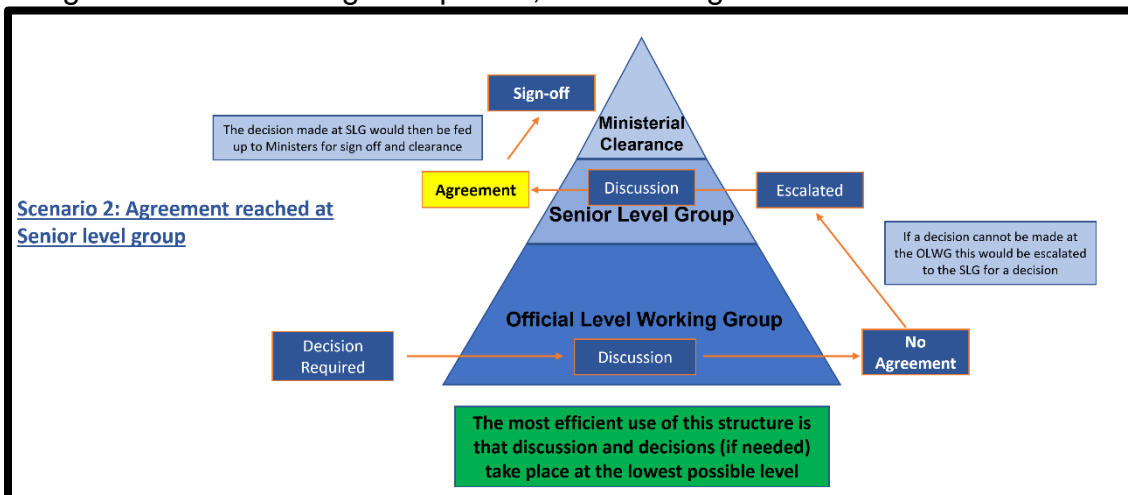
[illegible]

Scenario 2: Agreement reached at Senior level group

Sign-off

The decision made at SLG would then be fed up to Ministers for sign off and clearance

Ministerial Clearance

Agreement

Discussion

Escalated

Senior Level Group

If a decision cannot be made at the OLWG this would be escalated to the SLG for a decision

Official Level Working Group

Decision Required

Discussion

No Agreement

The most efficient use of this structure is that discussion and decisions (if needed) take place at the lowest possible level